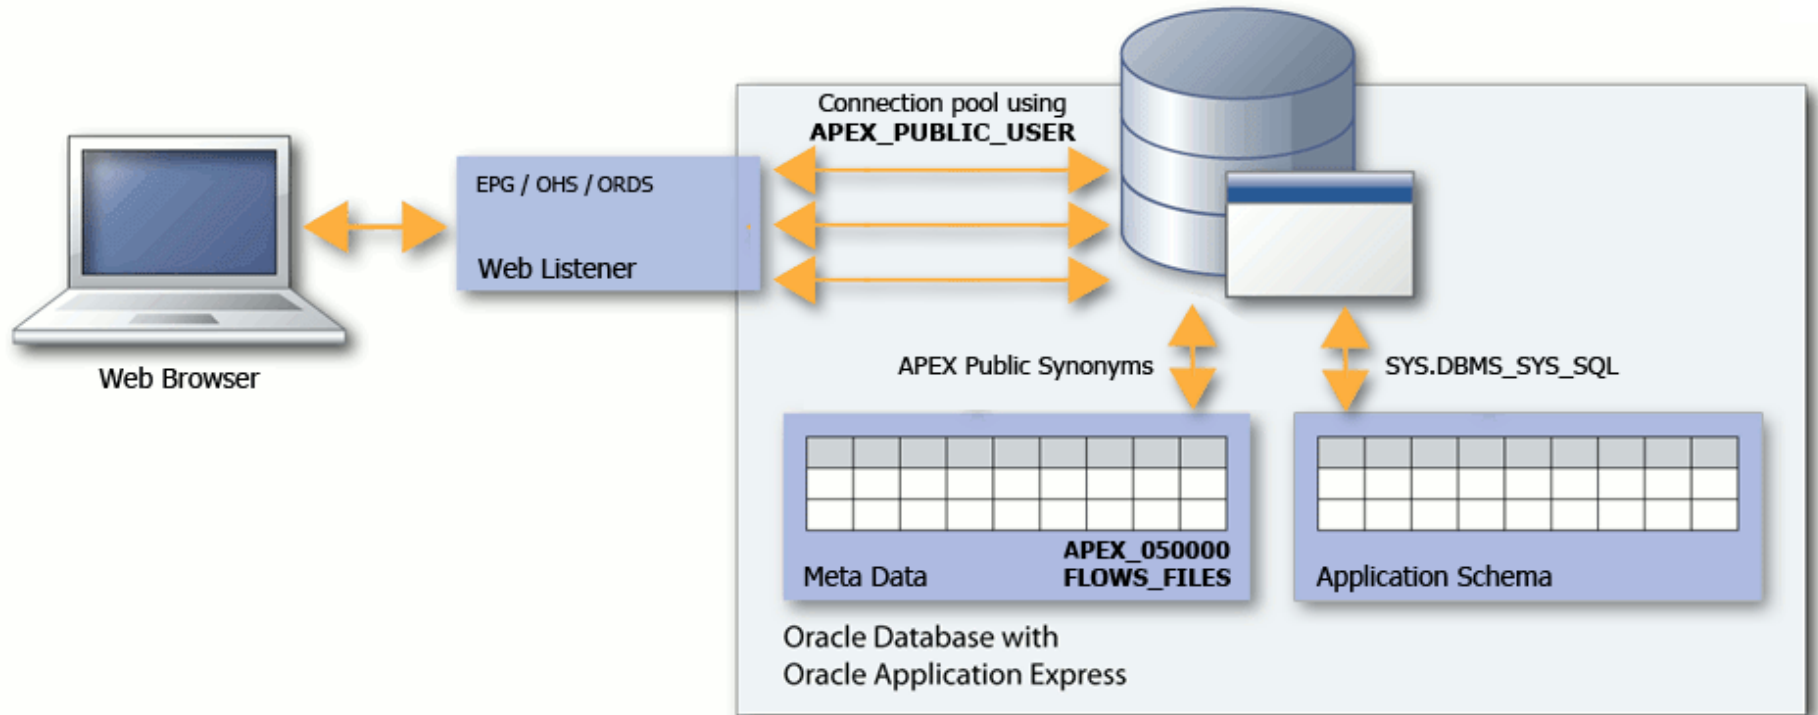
Web Browser

EPG / OHS / ORDS

Web Listener

Connection pool using
**APEX_PUBLIC_USER**

APEX Public Synonyms

SYS.DBMS_SYS_SQL

Meta Data

**APEX_050000**
**FLOWS_FILES**

Application Schema

Oracle Database with
Oracle Application Express